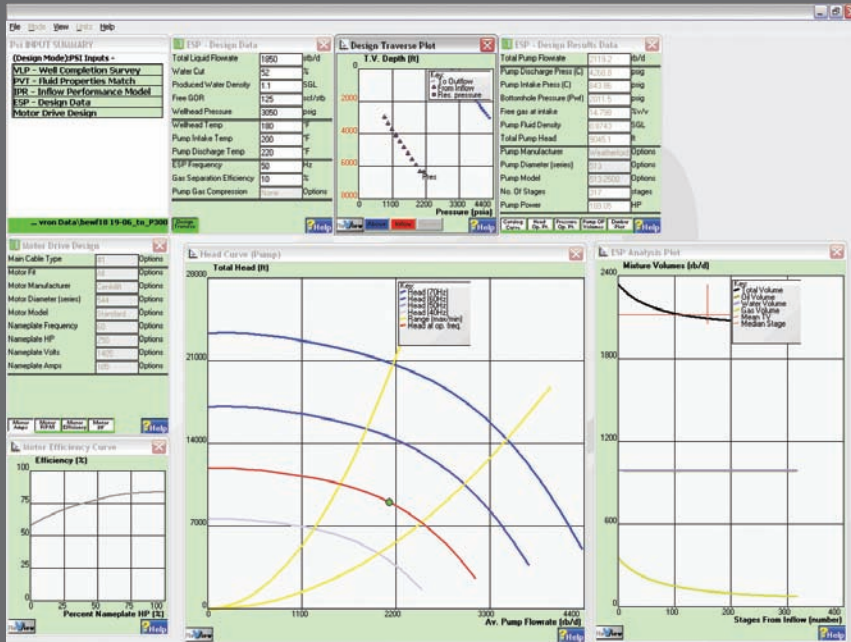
File Mode View Units Help

PSI INPUT SUMMARY
(Design Mode):PSI Inputs -
VLP - Well Completion Survey
PVT - Fluid Properties Match
IPR - Inflow Performance Model
ESP - Design Data
Motor Drive Design

... vron Data\bewf18 19-06_to_P300

ESP - Design Data

| Total Liquid Flowrate | 1850 | stb/d |
|---|---|---|
| Water Cut | 52 | % |
| Produced Water Density | 1.1 | SGL |
| Free GOR | 125 | scf/stb |
| Wellhead Pressure | 3050 | psig |
| Wellhead Temp | 180 | °F |
| Pump Intake Temp | 200 | °F |
| Pump Discharge Temp | 220 | °F |
| ESP Frequency | 50 | Hz |
| Gas Separation Efficiency | 10 | % |
| Pump Gas Compression | None | Options |

Design Traverse Plot
T.V. Depth (ft)
Key: To Outflow, From Inflow, Res. pressure
2000 4000 6000 8000
Pres
0 1100 2200 3300 4400
Pressure (psia)

ESP - Design Results Data

| Total Pump Flowrate | 2119.2 | rb/d |
|---|---|---|
| Pump Discharge Press (C) | 4268.8 | psig |
| Pump Intake Press (C) | 843.96 | psig |
| Bottomhole Pressure (Pwf) | 2011.5 | psig |
| Free gas at intake | 14.798 | %v/v |
| Pump Fluid Density | 0.8743 | SGL |
| Total Pump Head | 9045.1 | ft |
| Pump Manufacturer | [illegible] | Options |
| Pump Diameter (series) | 513 | Options |
| Pump Model | 513-2500 | Options |
| No. Of Stages | 317 | stages |
| Pump Power | 168.05 | HP |

Motor Drive Design

| Main Cable Type | #1 | Options |
|---|---|---|
| Motor Fit | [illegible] | Options |
| Motor Manufacturer | Centrilift | Options |
| Motor Diameter (series) | 544 | Options |
| Motor Model | Standard | Options |
| Nameplate Frequency | 60 | Options |
| Nameplate HP | 250 | Options |
| Nameplate Volts | 1405 | Options |
| Nameplate Amps | 105 | Options |

Motor Efficiency Curve
Efficiency (%)
100 80 60 40 20 0
0 25 50 75 100
Percent Nameplate HP (%)

Head Curve (Pump)
Total Head (ft)
Key: Head (70Hz), Head (60Hz), Head (50Hz), Head (40Hz), Range (max/min), Head at op. freq.
28000 21000 14000 7000 0
0 1100 2200 3300 4400
Av. Pump Flowrate (rb/d)

ESP Analysis Plot
Mixture Volumes (rb/d)
Key: Total Volume, Oil Volume, Water Volume, Gas Volume, Mean TV, Median Stage
2400 1800 1200 600 0
0 100 200 300
Stages From Inflow (number)

Help